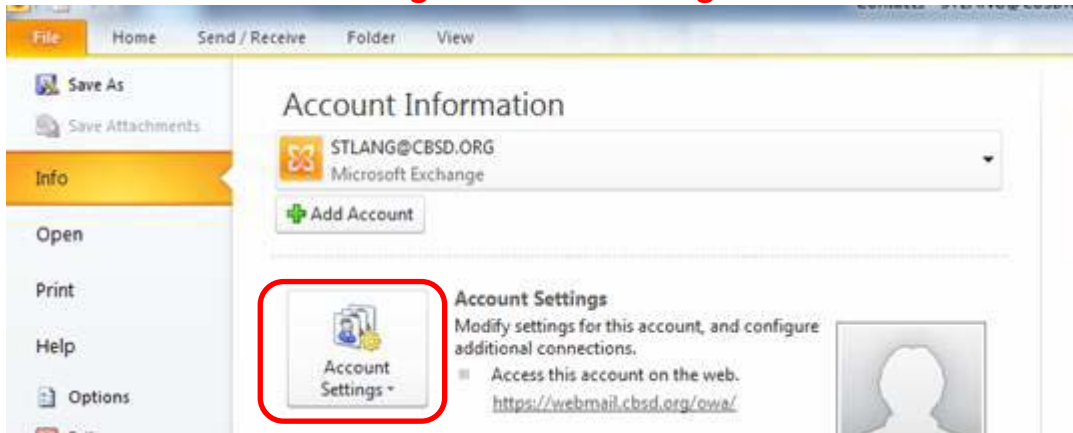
File Home Send / Receive Folder View

Save As
Save Attachments
Info
Open
Print
Help
Options

Account Information

STLANG@CBSD.ORG
Microsoft Exchange

Add Account

Account Settings

Account Settings
Modify settings for this account, and configure additional connections.
Access this account on the web.
https://webmail.cbsd.org/owa/